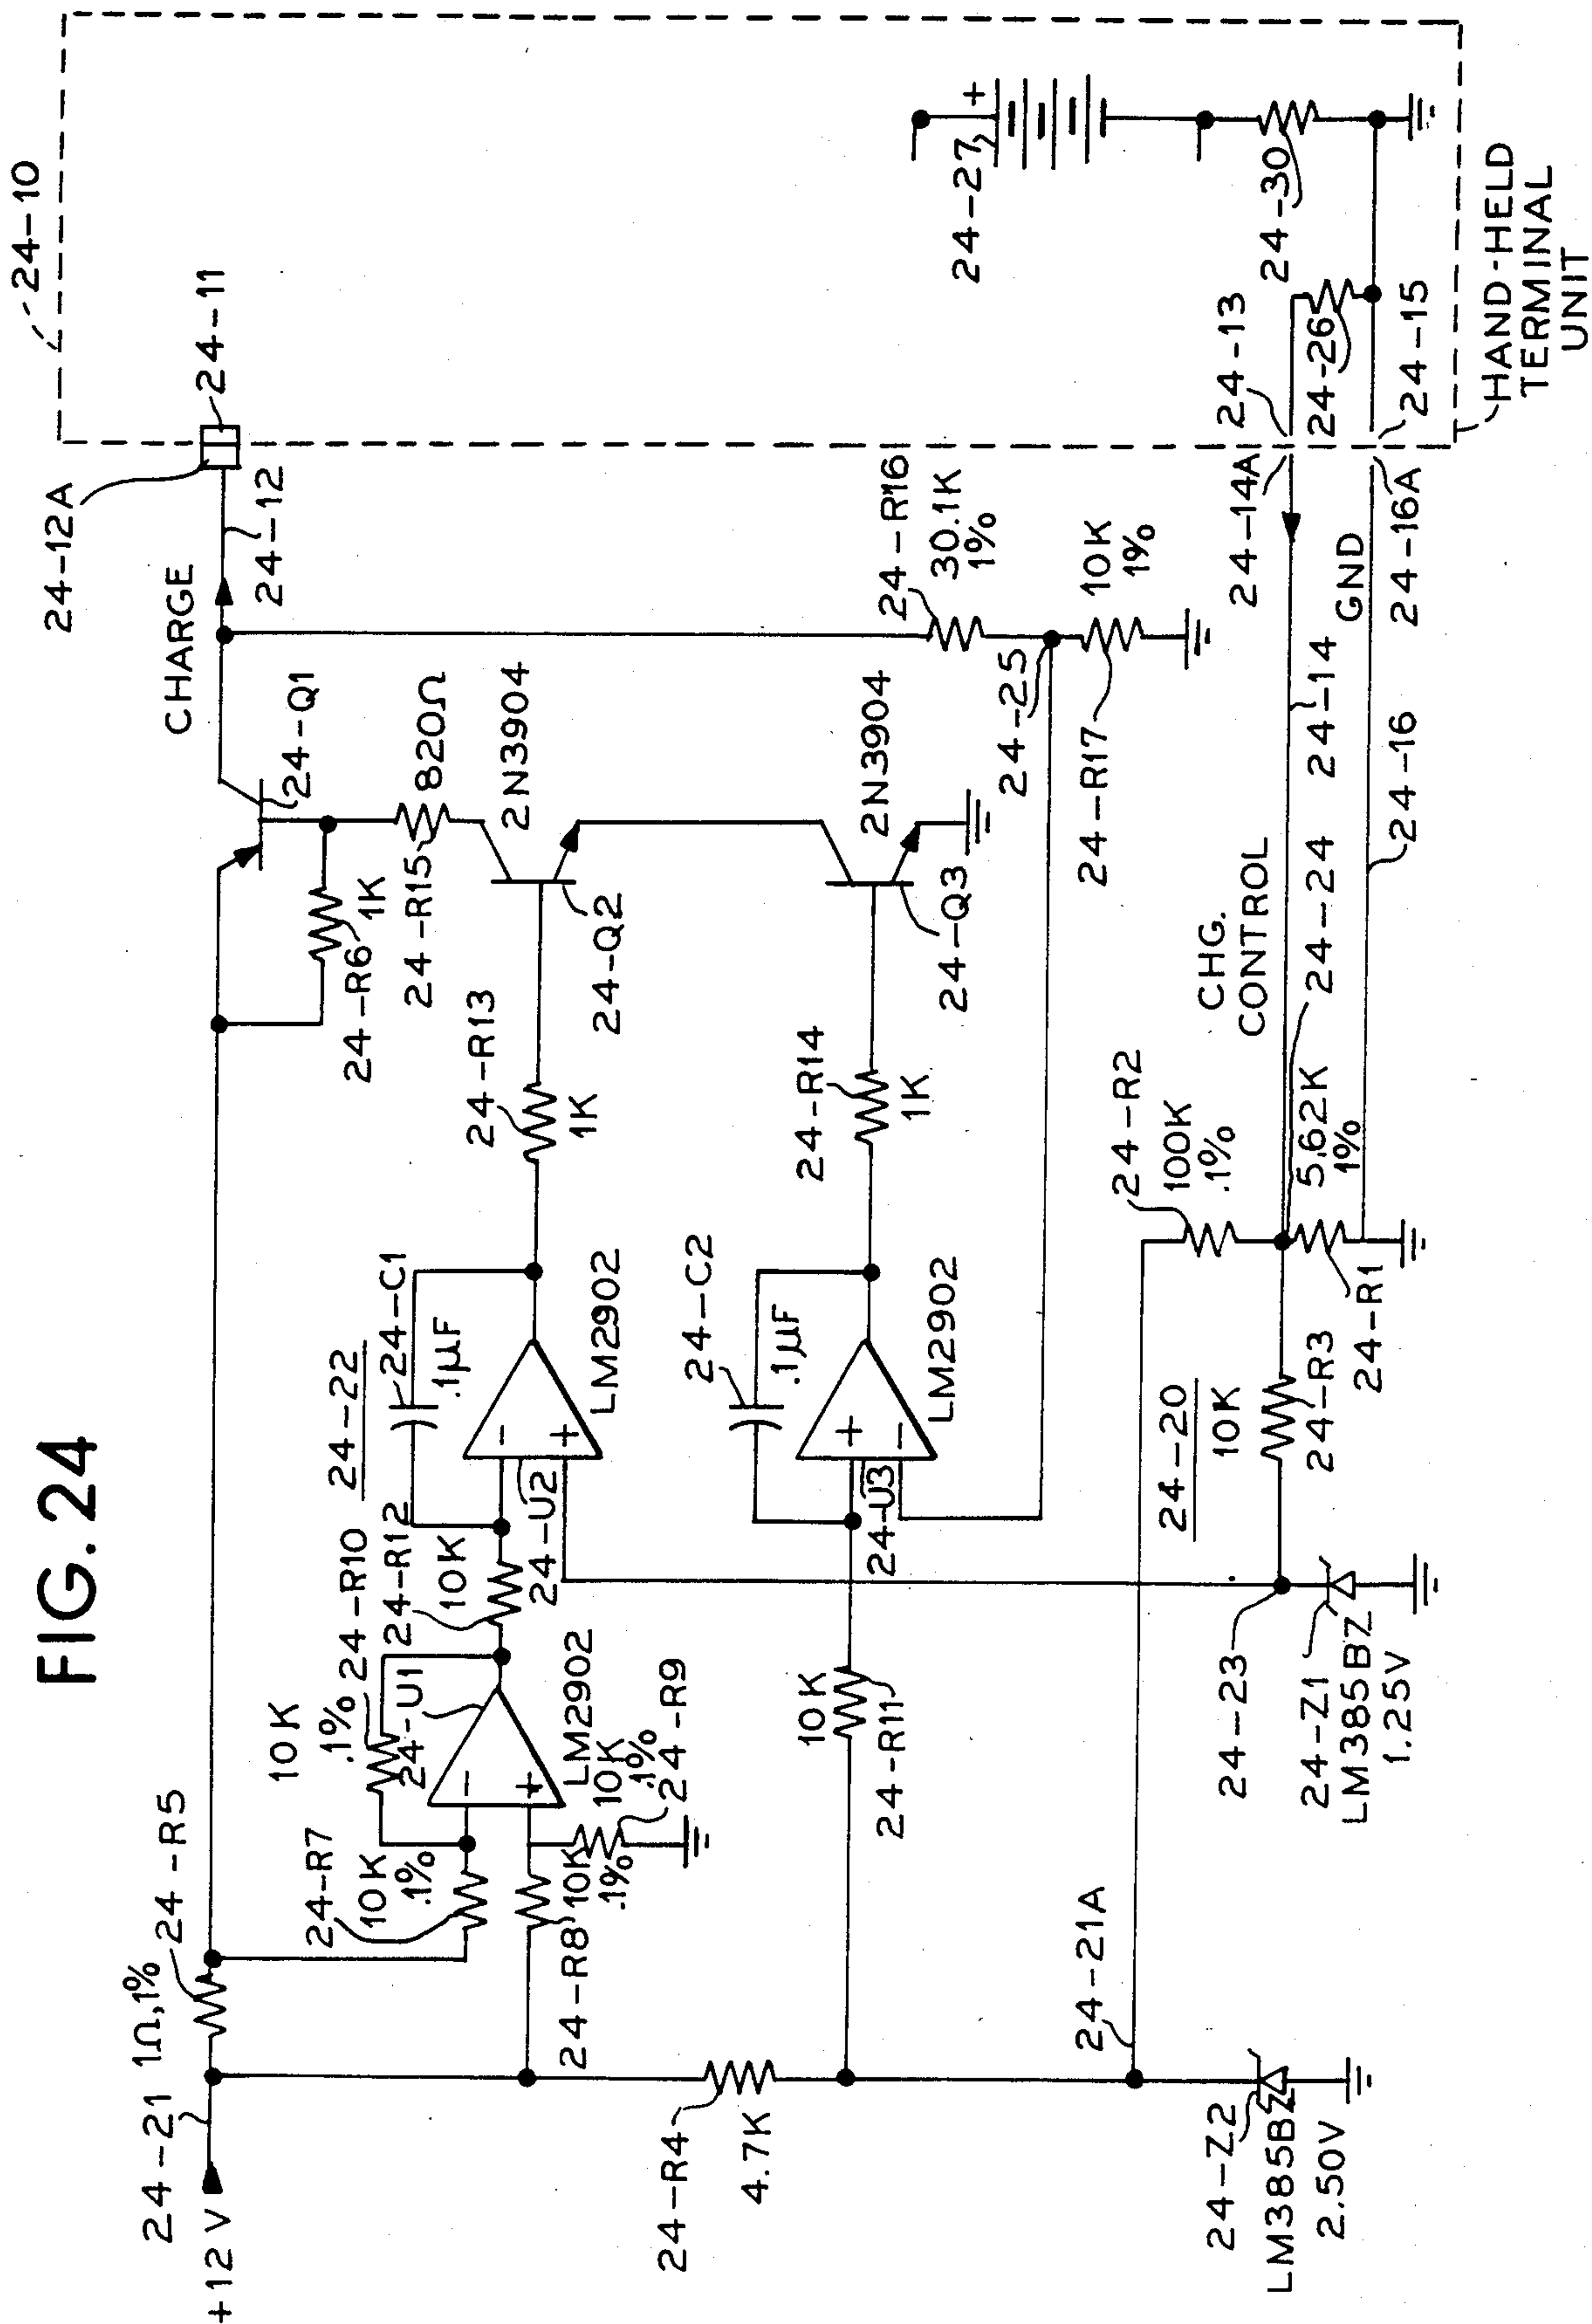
FIG. 24

24-10
24-11
24-12A
24-12
CHARGE
24-Q1
820Ω
24-R15
1K
24-R6
2N3904
24-Q2
24-R13
1K
24-R16
30.1K
1%
10K
1%
24-25
24-R17
2N3904
24-Q3
24-R14
1K
24-27
24-30
24-13
24-26
24-15
HAND-HELD TERMINAL UNIT
24-14A
24-16A
GND
24-14
24-16
24-24
CHG. CONTROL
24-R2
100K
.1%
5.62K
1%
24-R1
24-C1
.1μF
LM2902
24-22
24-U2
24-R12
10K
24-R10
24-U1
LM2902
10K
.1%
10K
24-R9
10K
.1%
24-R8
24-R7
10K
.1%
24-R5
1Ω,1%
24-21
+12 V
24-R4
4.7K
24-C2
.1μF
LM2902
24-U3
10K
24-R11
24-21A
24-20
10K
24-R3
24-23
24-Z1
LM385BZ
1.25V
24-Z2
LM385BZ
2.50V